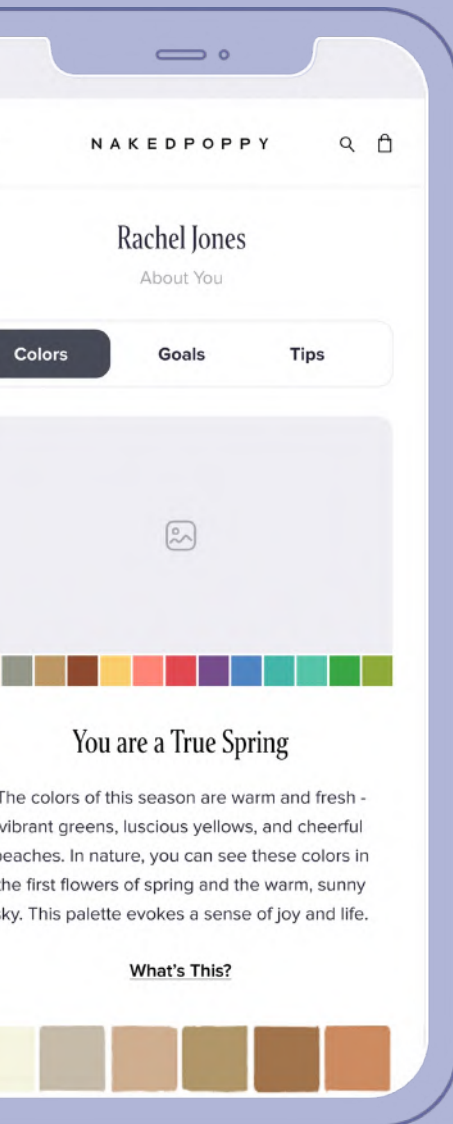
NAKEDPOPPY

Rachel Jones

About You

Colors

Goals

Tips

You are a True Spring

The colors of this season are warm and fresh - vibrant greens, luscious yellows, and cheerful peaches. In nature, you can see these colors in the first flowers of spring and the warm, sunny sky. This palette evokes a sense of joy and life.

What's This?